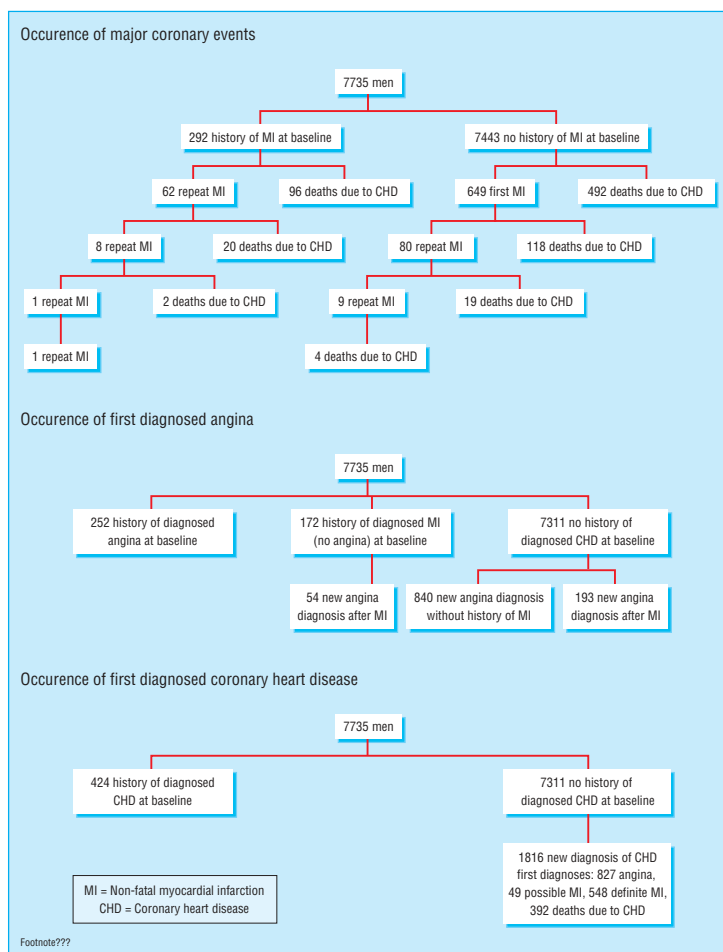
Occurence of major coronary events

7735 men

292 history of MI at baseline

7443 no history of MI at baseline

62 repeat MI

96 deaths due to CHD

649 first MI

492 deaths due to CHD

8 repeat MI

20 deaths due to CHD

80 repeat MI

118 deaths due to CHD

1 repeat MI

2 deaths due to CHD

9 repeat MI

19 deaths due to CHD

1 repeat MI

4 deaths due to CHD

Occurence of first diagnosed angina

7735 men

252 history of diagnosed angina at baseline

172 history of diagnosed MI (no angina) at baseline

7311 no history of diagnosed CHD at baseline

54 new angina diagnosis after MI

840 new angina diagnosis without history of MI

193 new angina diagnosis after MI

Occurence of first diagnosed coronary heart disease

7735 men

424 history of diagnosed CHD at baseline

7311 no history of diagnosed CHD at baseline

1816 new diagnosis of CHD first diagnoses: 827 angina, 49 possible MI, 548 definite MI, 392 deaths due to CHD

MI = Non-fatal myocardial infarction
CHD = Coronary heart disease

Footnote???